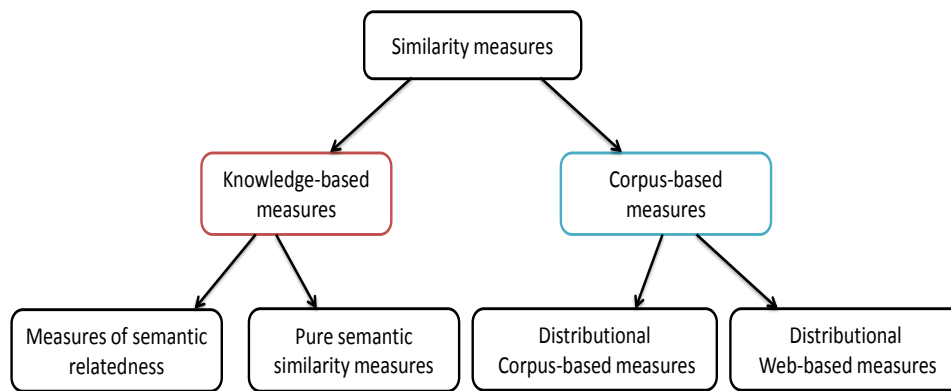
Similarity measures

Knowledge-based measures

Corpus-based measures

Measures of semantic relatedness

Pure semantic similarity measures

Distributional Corpus-based measures

Distributional Web-based measures